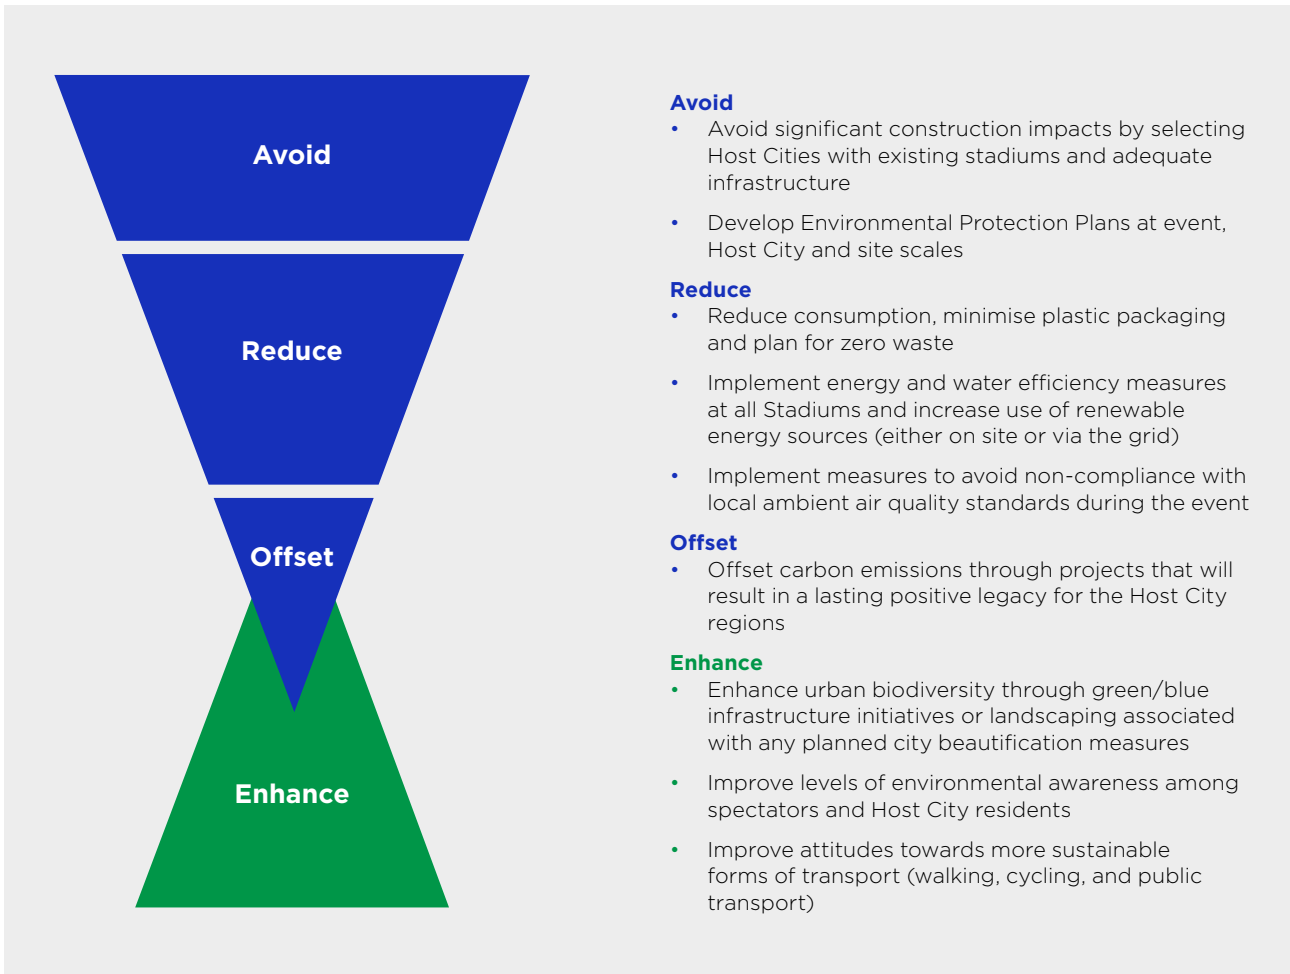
Avoid

Reduce

Offset

Enhance

Avoid
• Avoid significant construction impacts by selecting Host Cities with existing stadiums and adequate infrastructure
• Develop Environmental Protection Plans at event, Host City and site scales

Reduce
• Reduce consumption, minimise plastic packaging and plan for zero waste
• Implement energy and water efficiency measures at all Stadiums and increase use of renewable energy sources (either on site or via the grid)
• Implement measures to avoid non-compliance with local ambient air quality standards during the event

Offset
• Offset carbon emissions through projects that will result in a lasting positive legacy for the Host City regions

Enhance
• Enhance urban biodiversity through green/blue infrastructure initiatives or landscaping associated with any planned city beautification measures
• Improve levels of environmental awareness among spectators and Host City residents
• Improve attitudes towards more sustainable forms of transport (walking, cycling, and public transport)